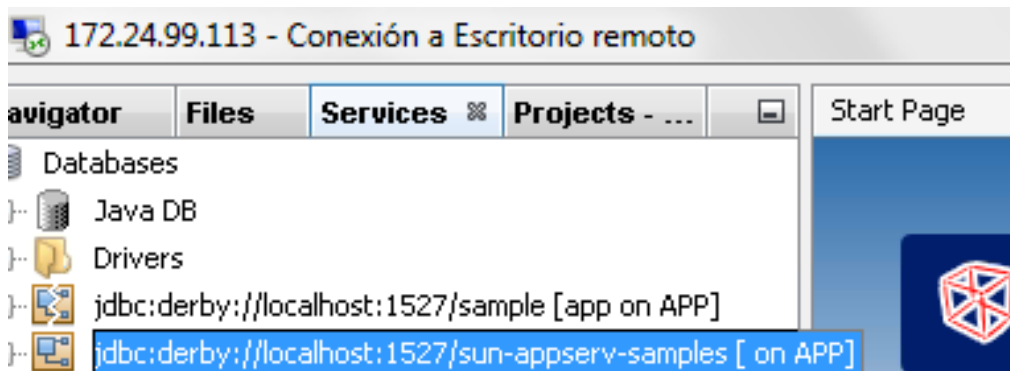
172.24.99.113 - Conexión a Escritorio remoto

avigator | Files | Services | Projects - ... | Start Page

Databases
Java DB
Drivers
jdbc:derby://localhost:1527/sample [app on APP]
jdbc:derby://localhost:1527/sun-appserv-samples [ on APP]